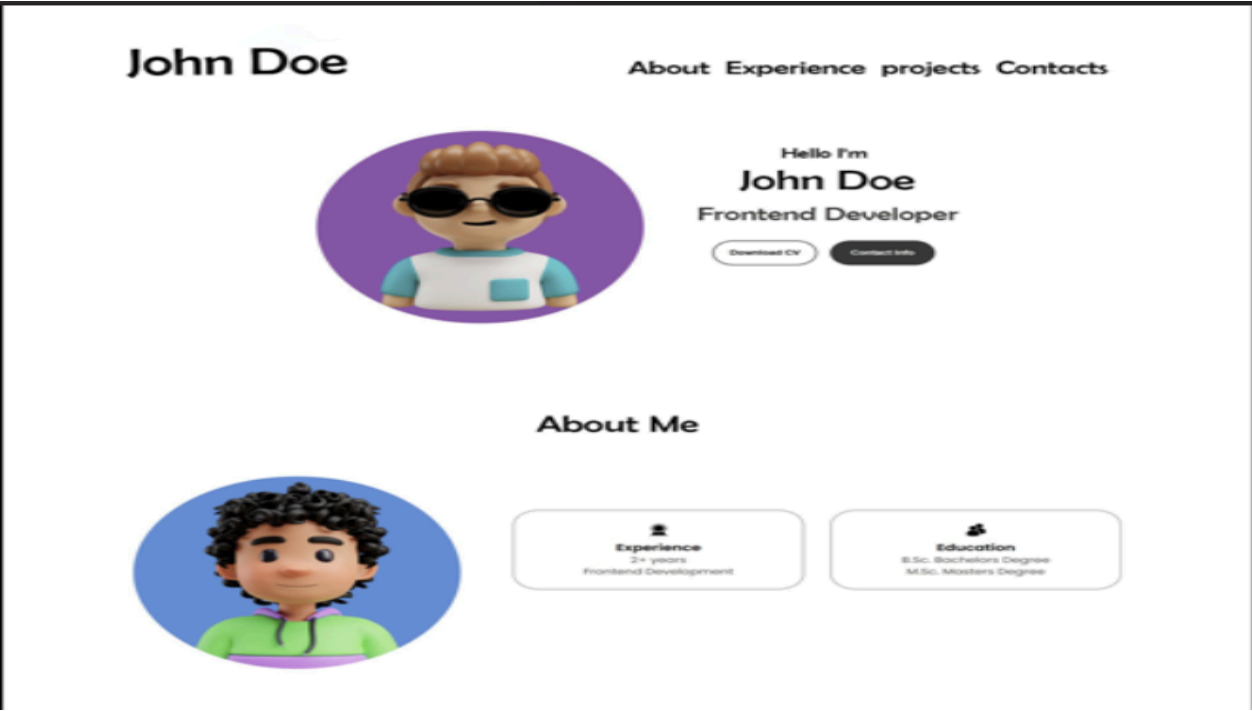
John Doe

About Experience projects Contacts

Hello I'm

John Doe

Frontend Developer

Download CV

Contact Info

About Me

Experience
2+ years
Frontend Development

Education
B.Sc. Bachelors Degree
M.Sc. Masters Degree